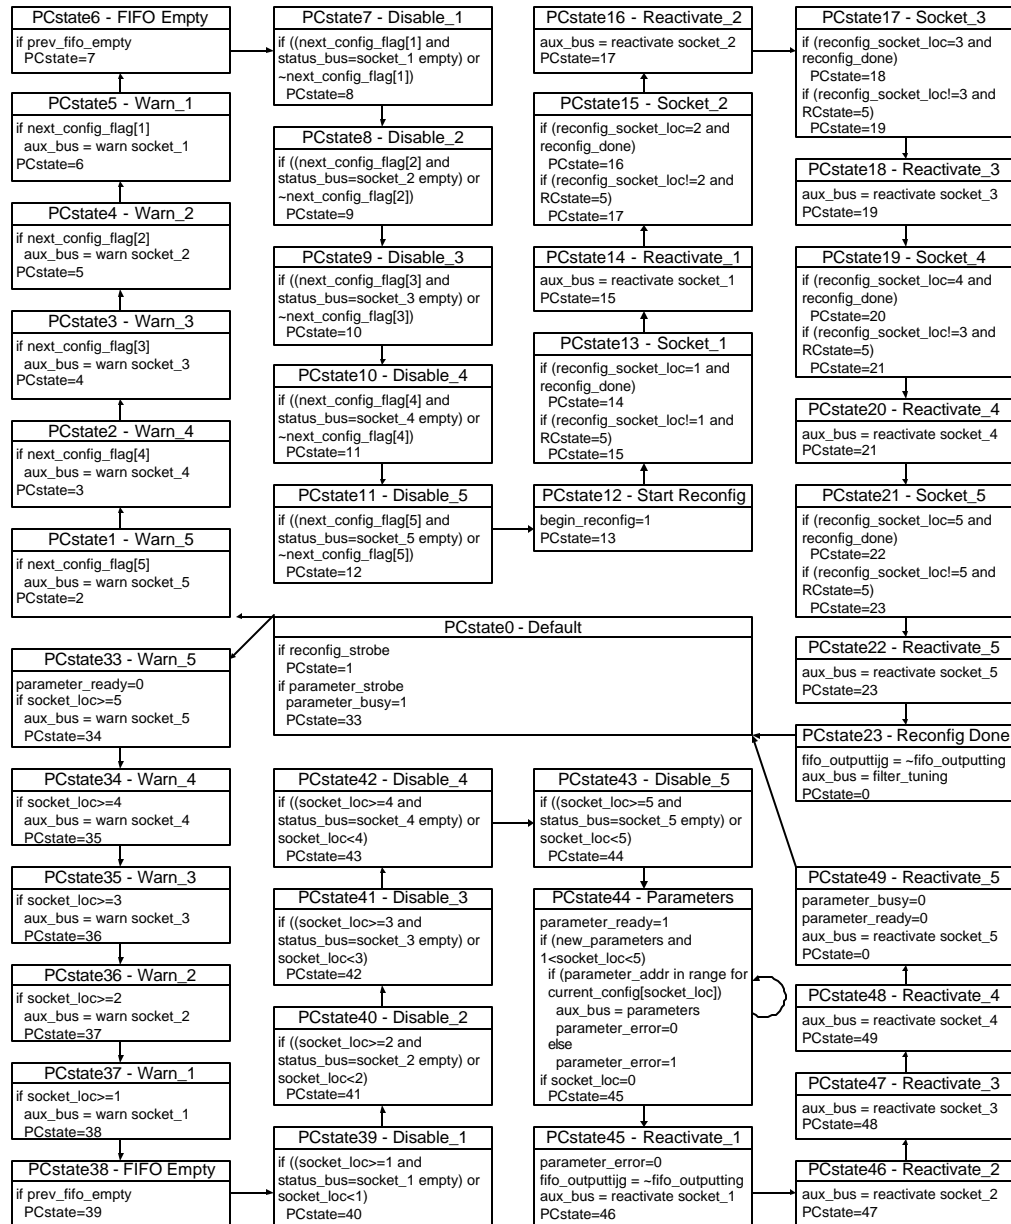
PCstate6 - FIFO Empty
if prev_fifo_empty
PCstate=7

PCstate5 - Warn_1
if next_config_flag[1]
aux_bus = warn socket_1
PCstate=6

PCstate4 - Warn_2
if next_config_flag[2]
aux_bus = warn socket_2
PCstate=5

PCstate3 - Warn_3
if next_config_flag[3]
aux_bus = warn socket_3
PCstate=4

PCstate2 - Warn_4
if next_config_flag[4]
aux_bus = warn socket_4
PCstate=3

PCstate1 - Warn_5
if next_config_flag[5]
aux_bus = warn socket_5
PCstate=2

PCstate7 - Disable_1
if ((next_config_flag[1] and status_bus=socket_1 empty) or ~next_config_flag[1])
PCstate=8

PCstate8 - Disable_2
if ((next_config_flag[2] and status_bus=socket_2 empty) or ~next_config_flag[2])
PCstate=9

PCstate9 - Disable_3
if ((next_config_flag[3] and status_bus=socket_3 empty) or ~next_config_flag[3])
PCstate=10

PCstate10 - Disable_4
if ((next_config_flag[4] and status_bus=socket_4 empty) or ~next_config_flag[4])
PCstate=11

PCstate11 - Disable_5
if ((next_config_flag[5] and status_bus=socket_5 empty) or ~next_config_flag[5])
PCstate=12

PCstate16 - Reactivate_2
aux_bus = reactivate socket_2
PCstate=17

PCstate15 - Socket_2
if (reconfig_socket_loc=2 and reconfig_done)
PCstate=16
if (reconfig_socket_loc!=2 and RCstate=5)
PCstate=17

PCstate14 - Reactivate_1
aux_bus = reactivate socket_1
PCstate=15

PCstate13 - Socket_1
if (reconfig_socket_loc=1 and reconfig_done)
PCstate=14
if (reconfig_socket_loc!=1 and RCstate=5)
PCstate=15

PCstate12 - Start Reconfig
begin_reconfig=1
PCstate=13

PCstate17 - Socket_3
if (reconfig_socket_loc=3 and reconfig_done)
PCstate=18
if (reconfig_socket_loc!=3 and RCstate=5)
PCstate=19

PCstate18 - Reactivate_3
aux_bus = reactivate socket_3
PCstate=19

PCstate19 - Socket_4
if (reconfig_socket_loc=4 and reconfig_done)
PCstate=20
if (reconfig_socket_loc!=3 and RCstate=5)
PCstate=21

PCstate20 - Reactivate_4
aux_bus = reactivate socket_4
PCstate=21

PCstate21 - Socket_5
if (reconfig_socket_loc=5 and reconfig_done)
PCstate=22
if (reconfig_socket_loc!=5 and RCstate=5)
PCstate=23

PCstate22 - Reactivate_5
aux_bus = reactivate socket_5
PCstate=23

PCstate0 - Default
if reconfig_strobe
PCstate=1
if parameter_strobe
parameter_busy=1
PCstate=33

PCstate23 - Reconfig Done
fifo_outputtijg = ~fifo_outputting
aux_bus = filter_tuning
PCstate=0

PCstate33 - Warn_5
parameter_ready=0
if socket_loc>=5
aux_bus = warn socket_5
PCstate=34

PCstate34 - Warn_4
if socket_loc>=4
aux_bus = warn socket_4
PCstate=35

PCstate35 - Warn_3
if socket_loc>=3
aux_bus = warn socket_3
PCstate=36

PCstate36 - Warn_2
if socket_loc>=2
aux_bus = warn socket_2
PCstate=37

PCstate37 - Warn_1
if socket_loc>=1
aux_bus = warn socket_1
PCstate=38

PCstate38 - FIFO Empty
if prev_fifo_empty
PCstate=39

PCstate42 - Disable_4
if ((socket_loc>=4 and status_bus=socket_4 empty) or socket_loc<4)
PCstate=43

PCstate41 - Disable_3
if ((socket_loc>=3 and status_bus=socket_3 empty) or socket_loc<3)
PCstate=42

PCstate40 - Disable_2
if ((socket_loc>=2 and status_bus=socket_2 empty) or socket_loc<2)
PCstate=41

PCstate39 - Disable_1
if ((socket_loc>=1 and status_bus=socket_1 empty) or socket_loc<1)
PCstate=40

PCstate43 - Disable_5
if ((socket_loc>=5 and status_bus=socket_5 empty) or socket_loc<5)
PCstate=44

PCstate44 - Parameters
parameter_ready=1
if (new_parameters and 1<socket_loc<5)
if (parameter_addr in range for current_config[socket_loc])
aux_bus = parameters
parameter_error=0
else
parameter_error=1
if socket_loc=0
PCstate=45

PCstate45 - Reactivate_1
parameter_error=0
fifo_outputtijg = ~fifo_outputting
aux_bus = reactivate socket_1
PCstate=46

PCstate49 - Reactivate_5
parameter_busy=0
parameter_ready=0
aux_bus = reactivate socket_5
PCstate=0

PCstate48 - Reactivate_4
aux_bus = reactivate socket_4
PCstate=49

PCstate47 - Reactivate_3
aux_bus = reactivate socket_3
PCstate=48

PCstate46 - Reactivate_2
aux_bus = reactivate socket_2
PCstate=47